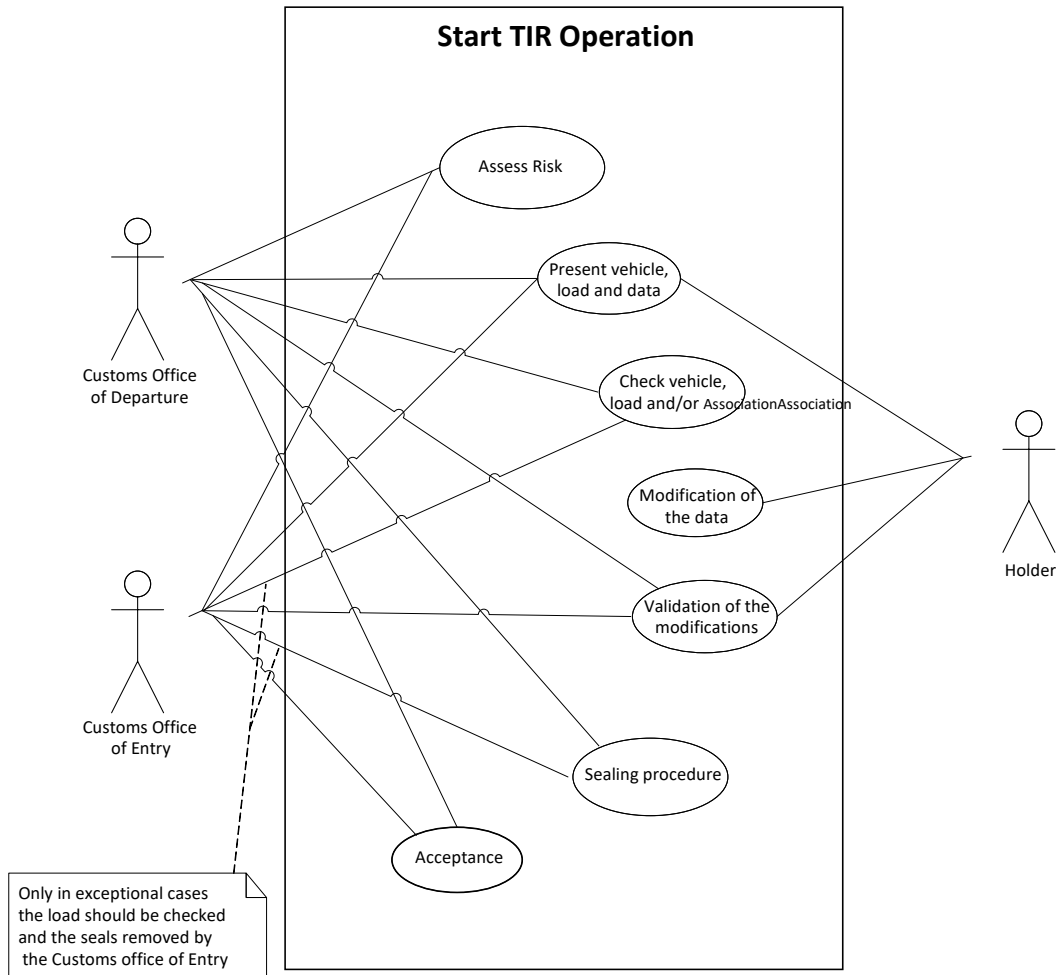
Start TIR Operation

Assess Risk

Present vehicle, load and data

Customs Office of Departure

Check vehicle, load and/or AssociationAssociation

Modification of the data

Holder

Customs Office of Entry

Validation of the modifications

Sealing procedure

Acceptance

Only in exceptional cases the load should be checked and the seals removed by the Customs office of Entry